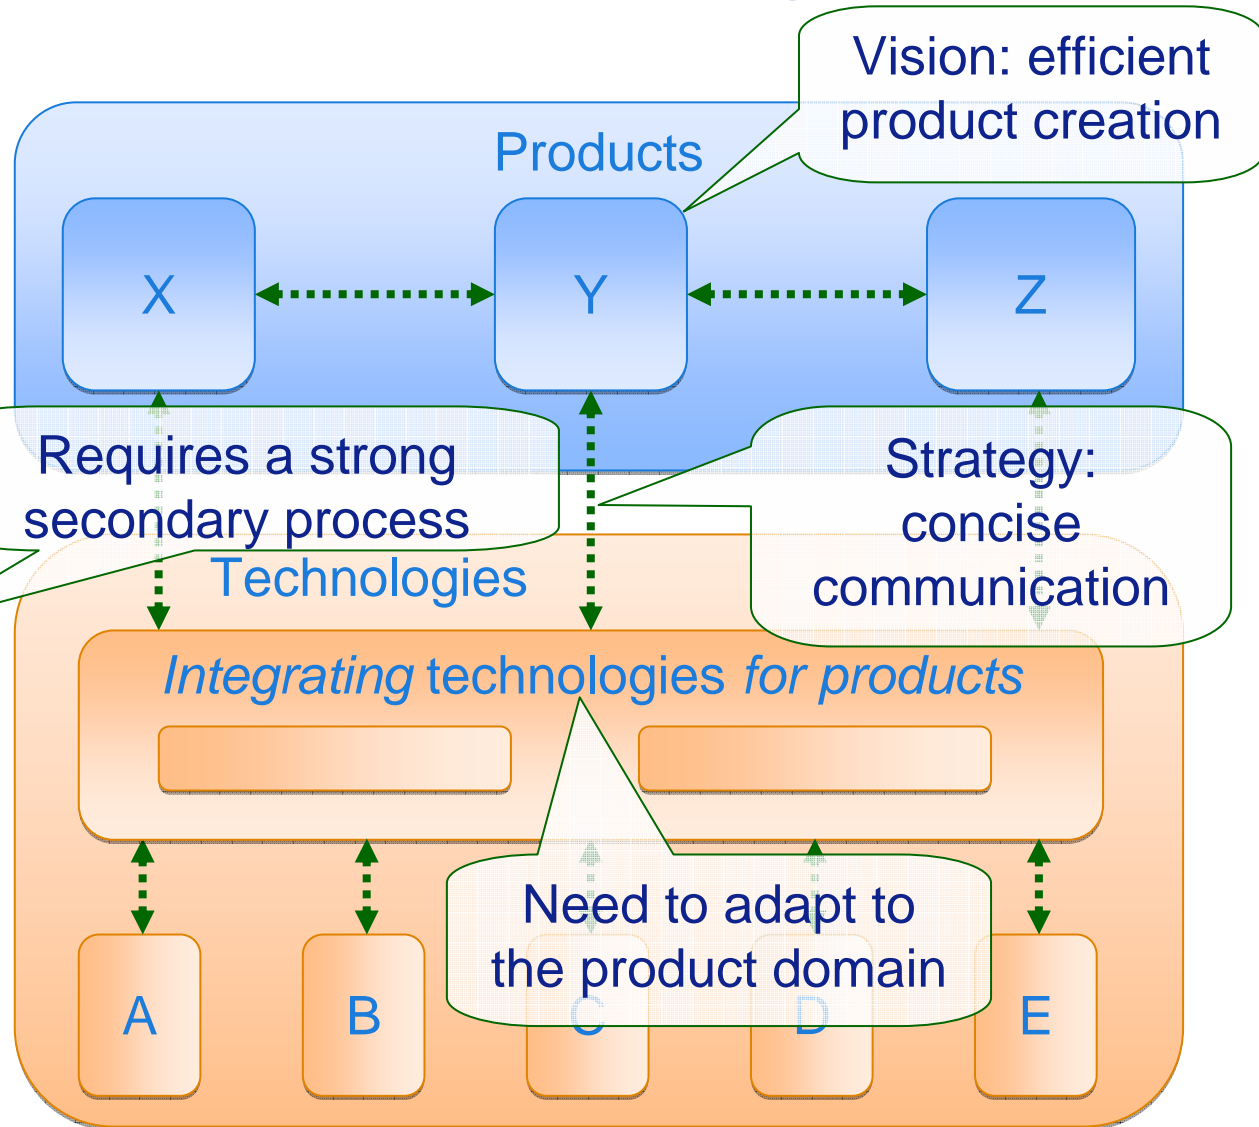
Vision: efficient product creation

Products

X

Y

Z

Requires a strong secondary process

Strategy: concise communication

Technologies

*Integrating* technologies *for products*

Need to adapt to the product domain

A

B

C

D

E